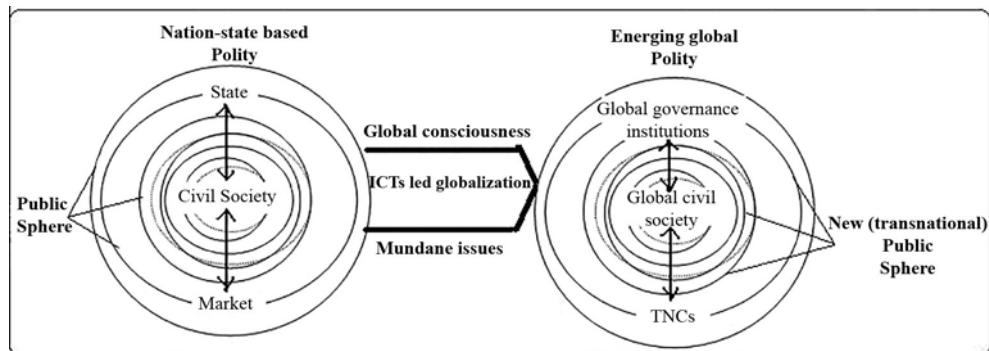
Nation-state based Polity

State

Civil Society

Market

Public Sphere

Global consciousness

ICTs led globalization

Mundane issues

Energing global Polity

Global governance institutions

Global civil society

TNCs

New (transnational) Public Sphere